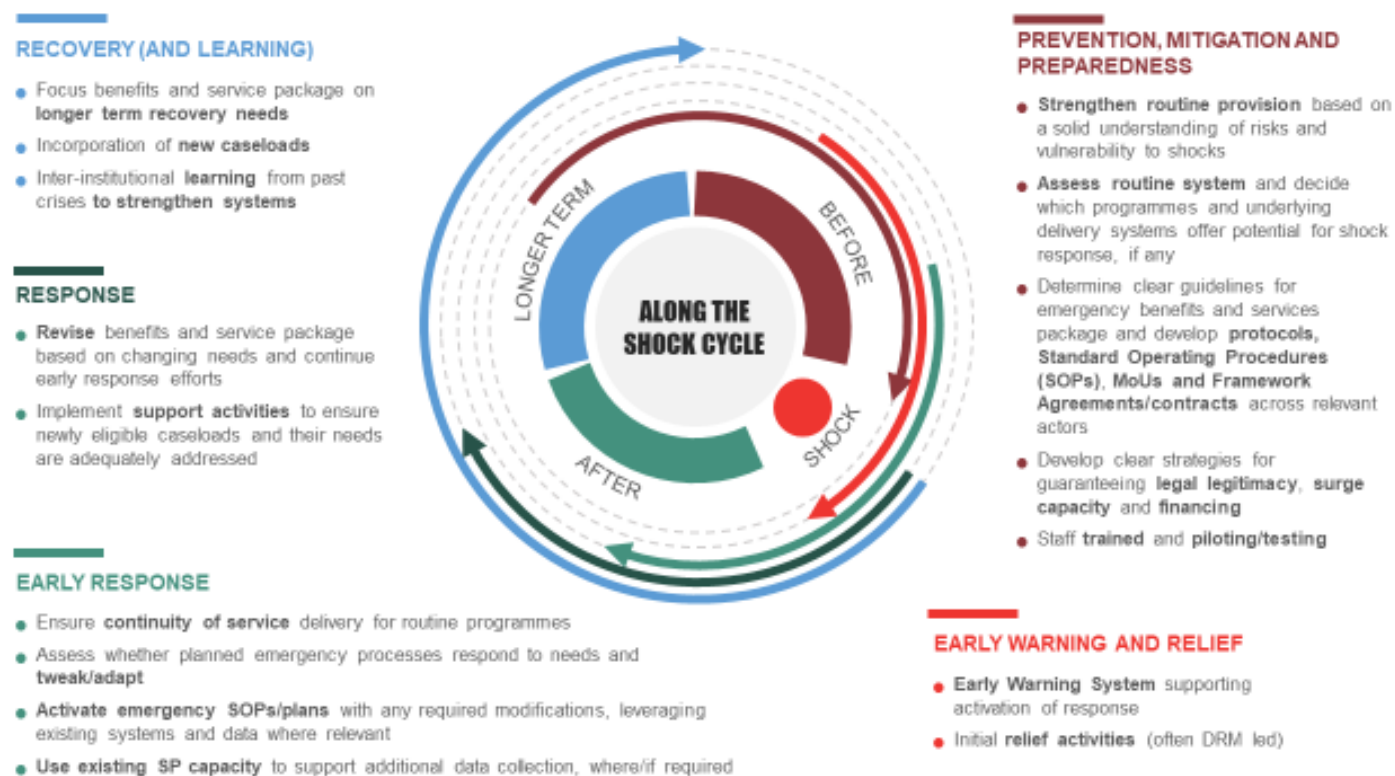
RECOVERY (AND LEARNING)

- Focus benefits and service package on longer term recovery needs
- Incorporation of new caseloads
- Inter-institutional learning from past crises to strengthen systems

RESPONSE

- Revise benefits and service package based on changing needs and continue early response efforts
- Implement support activities to ensure newly eligible caseloads and their needs are adequately addressed

LONGER TERM

BEFORE

ALONG THE SHOCK CYCLE

SHOCK

AFTER

PREVENTION, MITIGATION AND PREPAREDNESS

- Strengthen routine provision based on a solid understanding of risks and vulnerability to shocks
- Assess routine system and decide which programmes and underlying delivery systems offer potential for shock response, if any
- Determine clear guidelines for emergency benefits and services package and develop protocols, Standard Operating Procedures (SOPs), MoUs and Framework Agreements/contracts across relevant actors
- Develop clear strategies for guaranteeing legal legitimacy, surge capacity and financing
- Staff trained and piloting/testing

EARLY RESPONSE

- Ensure continuity of service delivery for routine programmes
- Assess whether planned emergency processes respond to needs and tweak/adapt
- Activate emergency SOPs/plans with any required modifications, leveraging existing systems and data where relevant
- Use existing SP capacity to support additional data collection, where/if required

EARLY WARNING AND RELIEF

- Early Warning System supporting activation of response
- Initial relief activities (often DRM led)